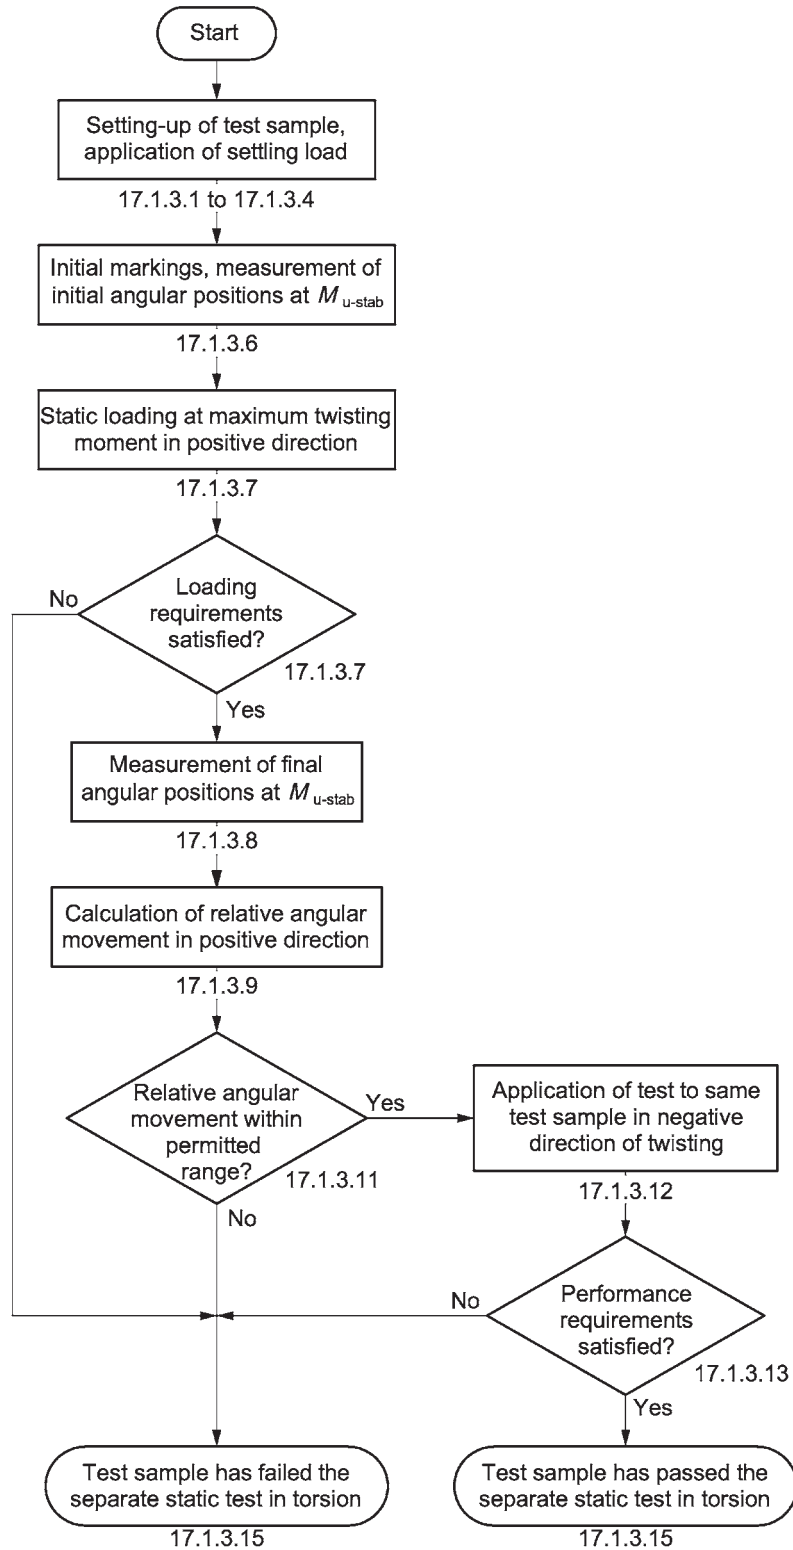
Start

Setting-up of test sample, application of settling load

17.1.3.1 to 17.1.3.4

Initial markings, measurement of initial angular positions at $M_{\text{u-stab}}$

17.1.3.6

Static loading at maximum twisting moment in positive direction

17.1.3.7

No

Loading requirements satisfied?

17.1.3.7

Yes

Measurement of final angular positions at $M_{\text{u-stab}}$

17.1.3.8

Calculation of relative angular movement in positive direction

17.1.3.9

Relative angular movement within permitted range?

17.1.3.11

Yes

Application of test to same test sample in negative direction of twisting

17.1.3.12

No

No

Performance requirements satisfied?

17.1.3.13

Yes

Test sample has failed the separate static test in torsion

17.1.3.15

Test sample has passed the separate static test in torsion

17.1.3.15